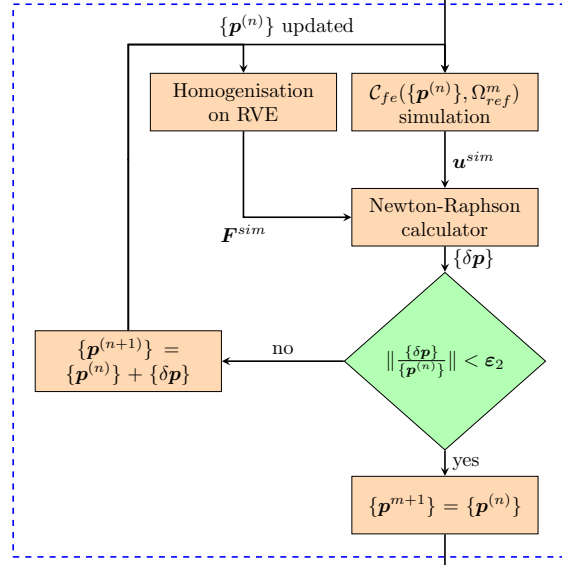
$\{\boldsymbol{p}^{(n)}\}$ updated

Homogenisation on RVE

$\mathcal{C}_{fe}(\{\boldsymbol{p}^{(n)}\}, \Omega^m_{ref})$ simulation

$\boldsymbol{u}^{sim}$

$\boldsymbol{F}^{sim}$

Newton-Raphson calculator

$\{\delta \boldsymbol{p}\}$

$\{\boldsymbol{p}^{(n+1)}\} = \{\boldsymbol{p}^{(n)}\} + \{\delta \boldsymbol{p}\}$

no

$\|\frac{\{\delta \boldsymbol{p}\}}{\{\boldsymbol{p}^{(n)}\}}\| < \boldsymbol{\varepsilon}_2$

yes

$\{\boldsymbol{p}^{m+1}\} = \{\boldsymbol{p}^{(n)}\}$